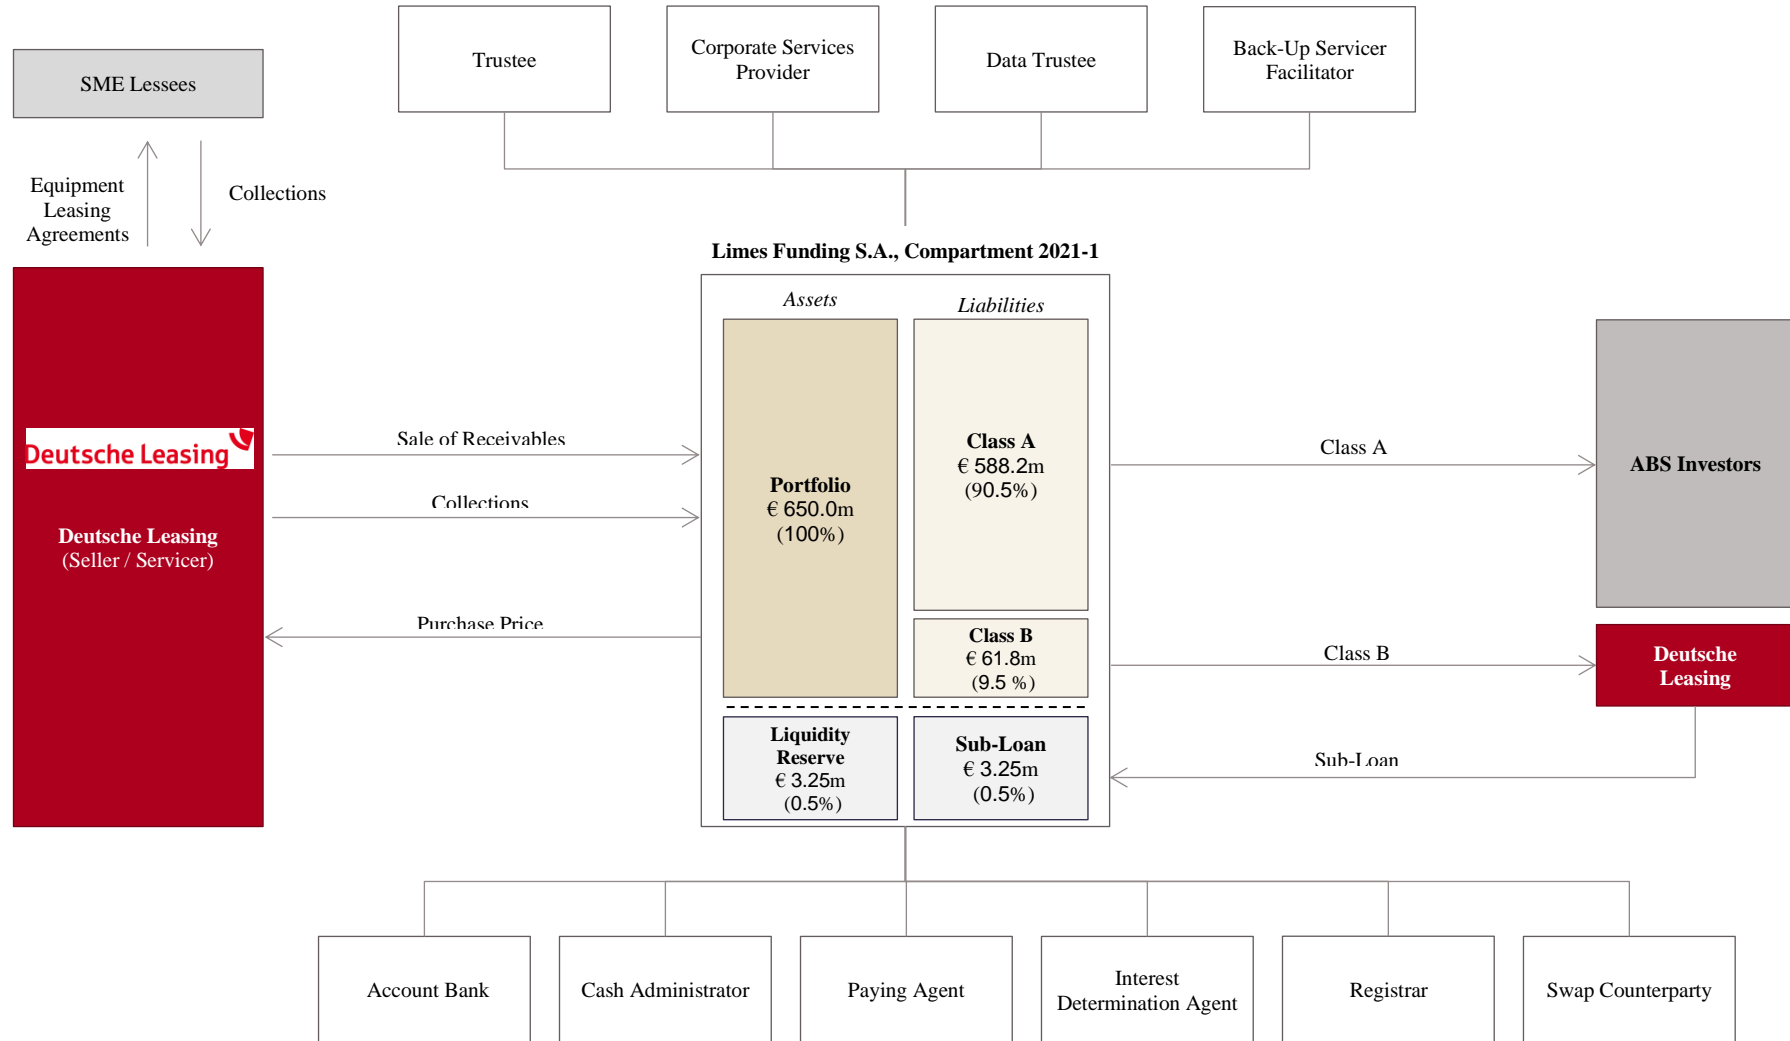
Trustee

Corporate Services Provider

Data Trustee

Back-Up Servicer Facilitator

SME Lessees

Equipment Leasing Agreements

Collections

Limes Funding S.A., Compartment 2021-1

Assets

Liabilities

Deutsche Leasing

Deutsche Leasing
(Seller / Servicer)

Sale of Receivables

Collections

Purchase Price

Portfolio
€ 650.0m
(100%)

Class A
€ 588.2m
(90.5%)

Class B
€ 61.8m
(9.5 %)

Liquidity Reserve
€ 3.25m
(0.5%)

Sub-Loan
€ 3.25m
(0.5%)

Class A

ABS Investors

Class B

Deutsche Leasing

Sub-Loan

Account Bank

Cash Administrator

Paying Agent

Interest Determination Agent

Registrar

Swap Counterparty